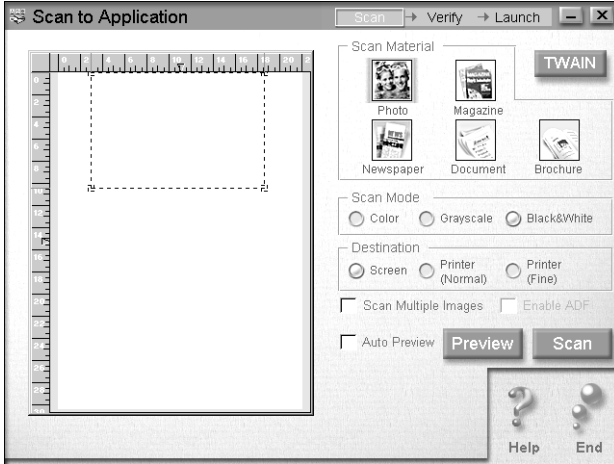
Scan to Application

Scan → Verify → Launch

Scan Material

TWAIN

Photo

Magazine

Newspaper

Document

Brochure

Scan Mode

Color

Grayscale

Black&White

Destination

Screen

Printer (Normal)

Printer (Fine)

Scan Multiple Images

Enable ADF

Auto Preview

Preview

Scan

Help

End